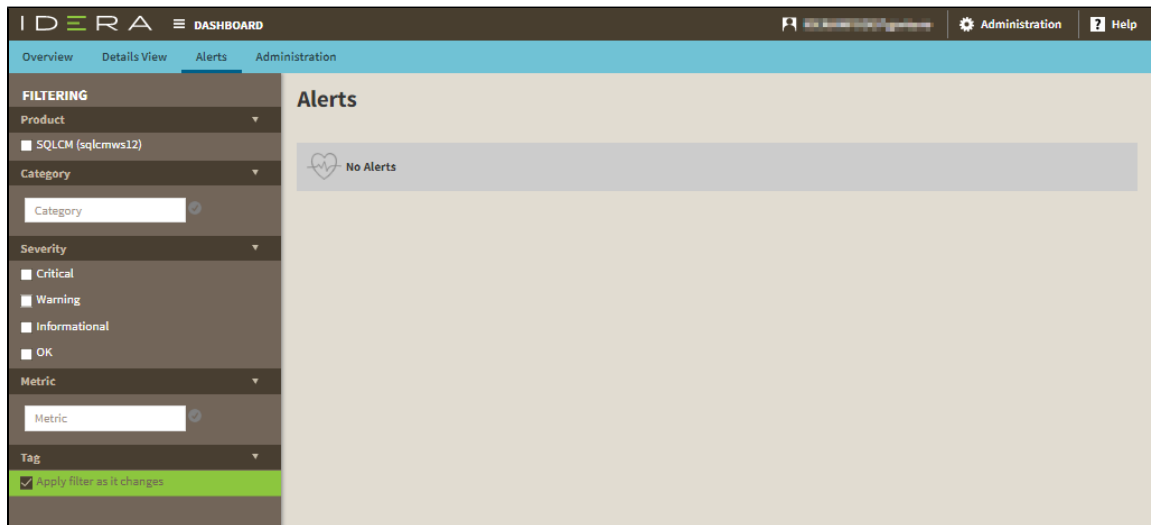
IDERA ≡ DASHBOARD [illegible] Administration Help

Overview Details View Alerts Administration

FILTERING

Product

SQLCM (sqlcmws12)

Category

Category

Severity

Critical

Warning

Informational

OK

Metric

Metric

Tag

Apply filter as it changes

Alerts

No Alerts